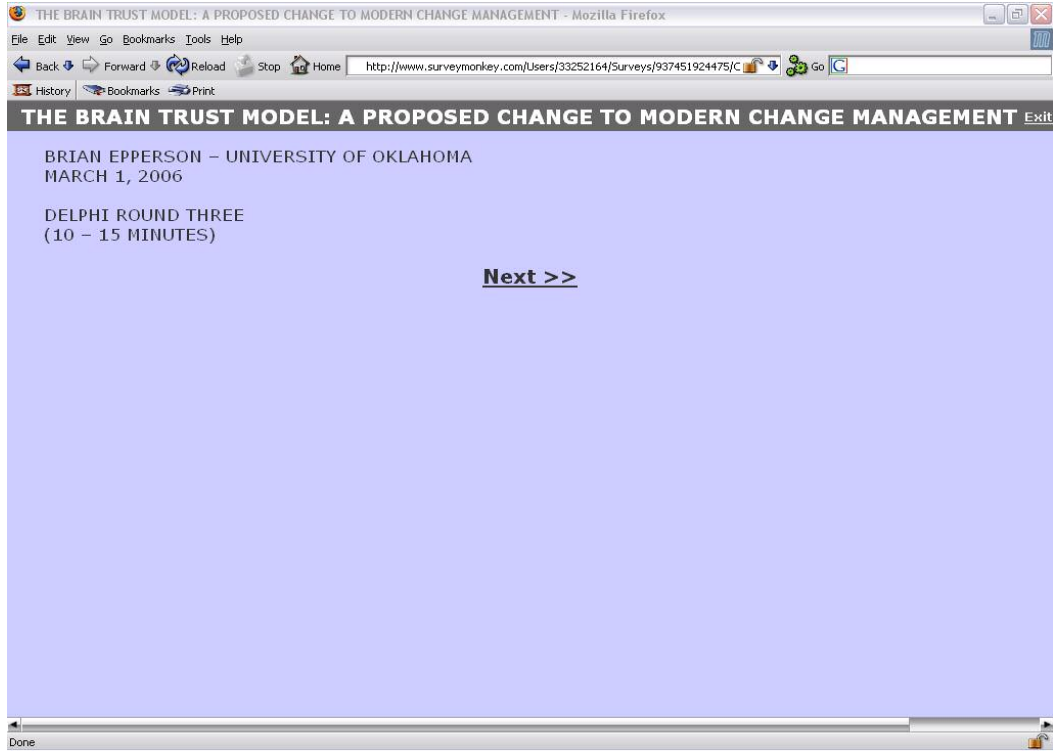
THE BRAIN TRUST MODEL: A PROPOSED CHANGE TO MODERN CHANGE MANAGEMENT - Mozilla Firefox

File Edit View Go Bookmarks Tools Help

Back Forward Reload Stop Home http://www.surveymonkey.com/Users/33252164/Surveys/937451924475/C Go

History Bookmarks Print

THE BRAIN TRUST MODEL: A PROPOSED CHANGE TO MODERN CHANGE MANAGEMENT Exit

BRIAN EPPERSON – UNIVERSITY OF OKLAHOMA
MARCH 1, 2006

DELPHI ROUND THREE
(10 – 15 MINUTES)

Next >>

Done